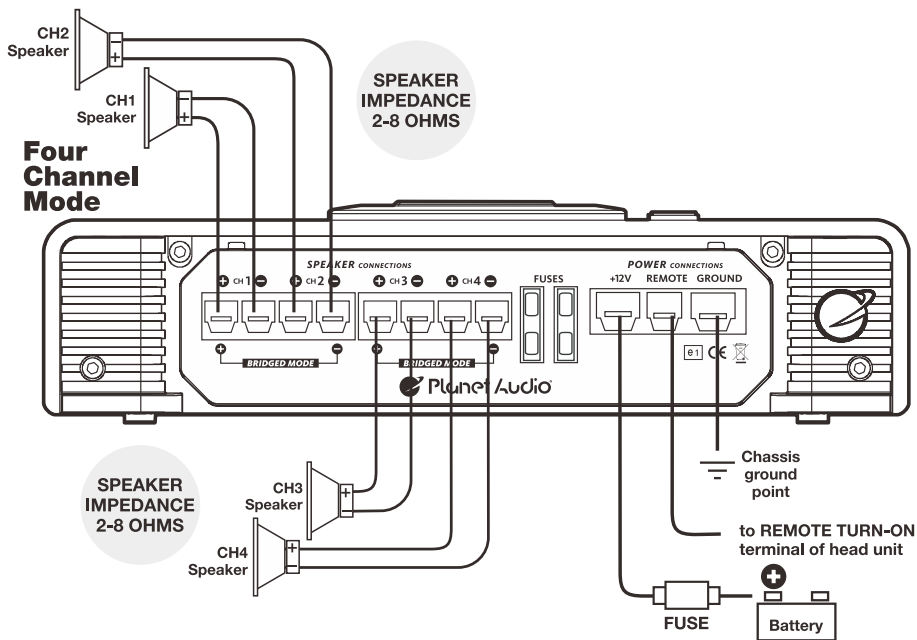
CH2 Speaker

CH1 Speaker

SPEAKER IMPEDANCE 2-8 OHMS

Four Channel Mode

SPEAKER CONNECTIONS

+ CH 1 − + CH 2 − + CH 3 − + CH 4 −

FUSES

POWER CONNECTIONS

+12V REMOTE GROUND

+ BRIDGED MODE −

+ BRIDGED MODE −

e1 CE

Planet Audio

SPEAKER IMPEDANCE 2-8 OHMS

CH3 Speaker

CH4 Speaker

Chassis ground point

to REMOTE TURN-ON terminal of head unit

FUSE

Battery